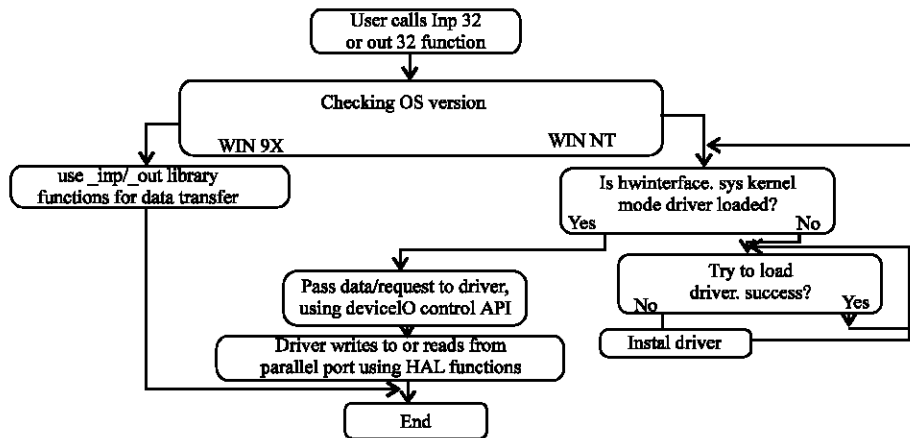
User calls Inp 32 or out 32 function

Checking OS version

WIN 9X

WIN NT

use _inp/_out library functions for data transfer

Is hwinterface. sys kernel mode driver loaded?

Yes

No

Pass data/request to driver, using deviceIO control API

Try to load driver. success?

No

Yes

Driver writes to or reads from parallel port using HAL functions

Instal driver

End